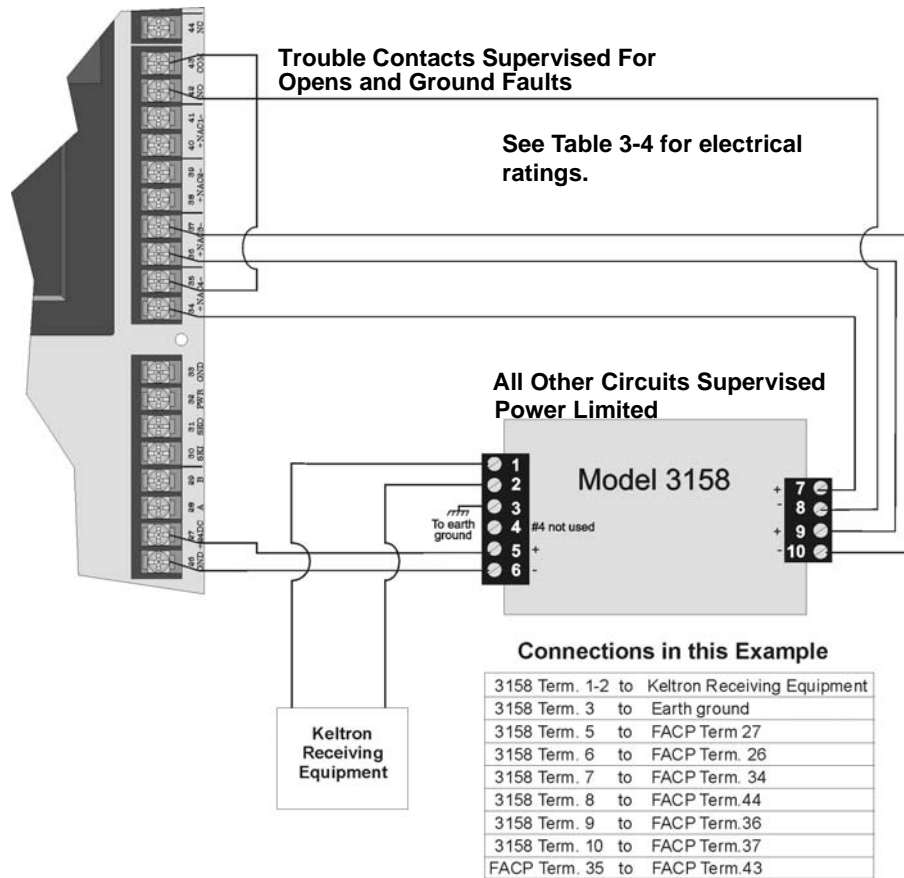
44 NO
43 COM
42 NO
41 +NAC1-
40 +NAC1-
39 +NAC2-
38 +NAC2-
37 +NAC3-
36 +NAC3-
35 +NAC4-
34 +NAC4-

Trouble Contacts Supervised For Opens and Ground Faults

See Table 3-4 for electrical ratings.

33 GND
32 PWR
31 SKO
30 SKI
29 B
28 A
27 +24DC
26 GND

All Other Circuits Supervised Power Limited

Model 3158

1
2
3
To earth ground
4 #4 not used
5 +
6 -

+ 7
- 8
+ 9
- 10

Keltron Receiving Equipment

Connections in this Example

| | | |
|---|---|---|
| 3158 Term. 1-2 | to | Keltron Receiving Equipment |
| 3158 Term. 3 | to | Earth ground |
| 3158 Term. 5 | to | FACP Term 27 |
| 3158 Term. 6 | to | FACP Term. 26 |
| 3158 Term. 7 | to | FACP Term. 34 |
| 3158 Term. 8 | to | FACP Term.44 |
| 3158 Term. 9 | to | FACP Term.36 |
| 3158 Term. 10 | to | FACP Term.37 |
| FACP Term. 35 | to | FACP Term.43 |